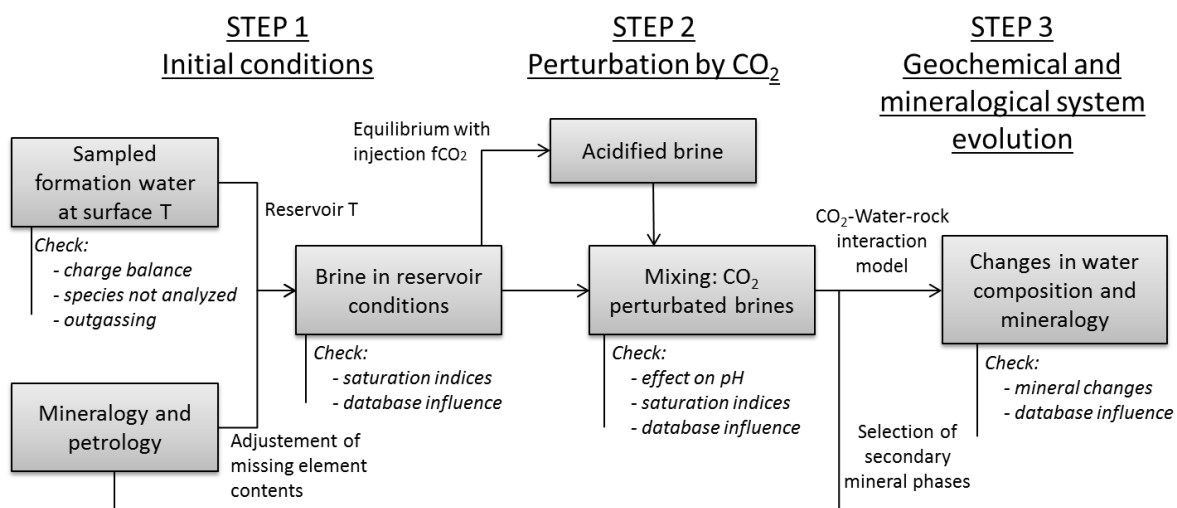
STEP 1
Initial conditions

STEP 2
Perturbation by $CO_2$

STEP 3
Geochemical and mineralogical system evolution

Sampled formation water at surface T

Check:
- charge balance
- species not analyzed
- outgassing

Reservoir T

Mineralogy and petrology

Adjustement of missing element contents

Brine in reservoir conditions

Check:
- saturation indices
- database influence

Equilibrium with injection $fCO_2$

Acidified brine

Mixing: $CO_2$ perturbated brines

Check:
- effect on pH
- saturation indices
- database influence

$CO_2$-Water-rock interaction model

Selection of secondary mineral phases

Changes in water composition and mineralogy

Check:
- mineral changes
- database influence